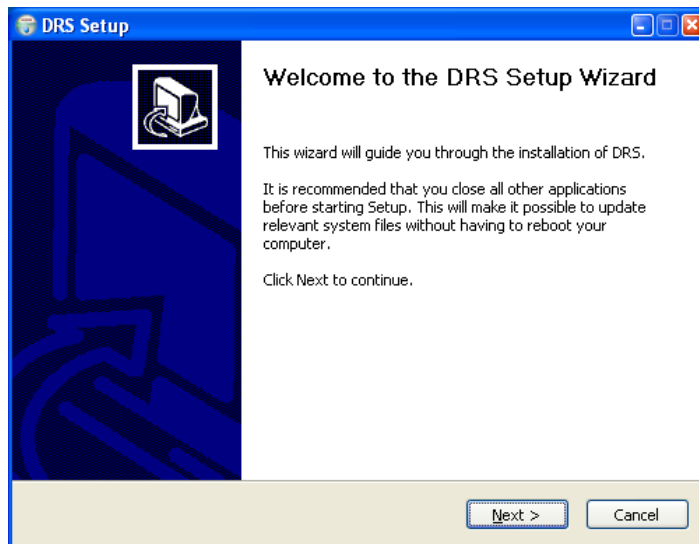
DRS Setup

Welcome to the DRS Setup Wizard

This wizard will guide you through the installation of DRS.

It is recommended that you close all other applications before starting Setup. This will make it possible to update relevant system files without having to reboot your computer.

Click Next to continue.

Next >

Cancel